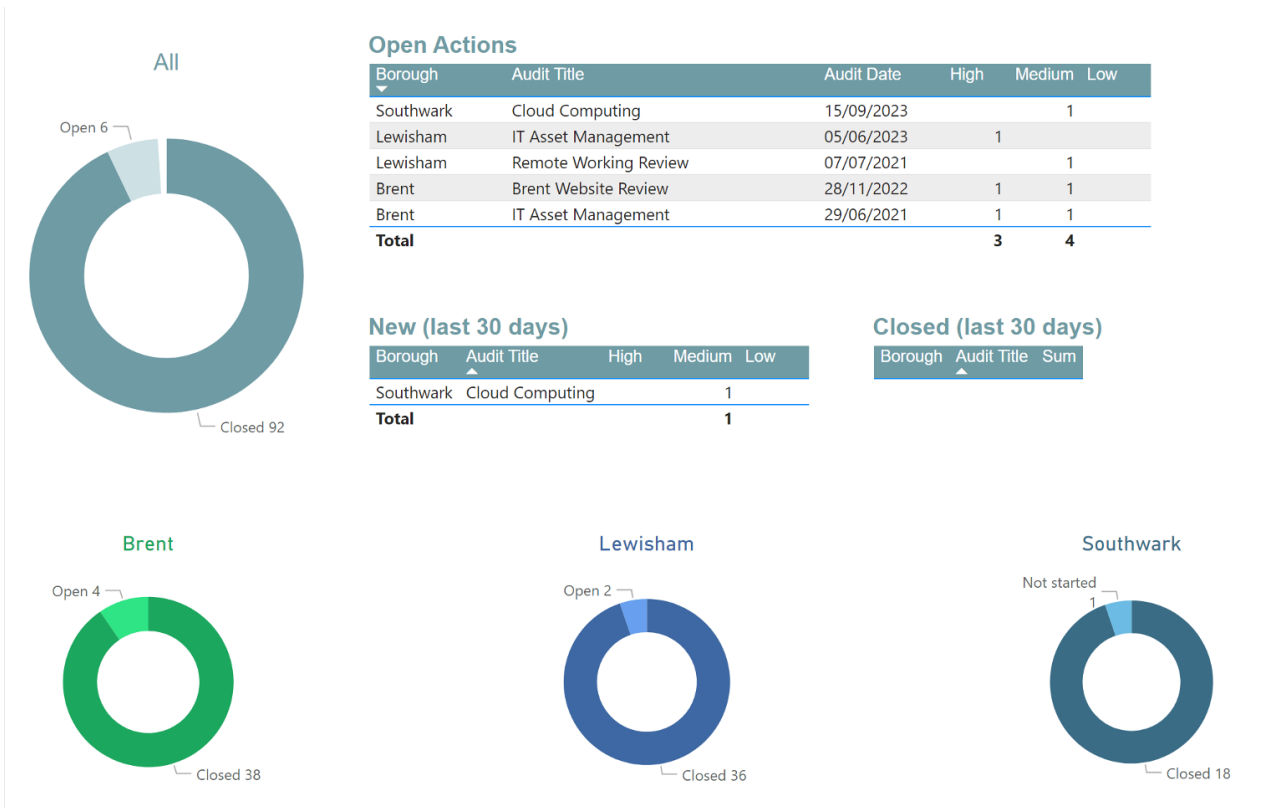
All

Open 6

Closed 92

Open Actions

| Borough | Audit Title | Audit Date | High | Medium | Low |
|---|---|---|---|---|---|
| Southwark | Cloud Computing | 15/09/2023 | | 1 | |
| Lewisham | IT Asset Management | 05/06/2023 | 1 | | |
| Lewisham | Remote Working Review | 07/07/2021 | | 1 | |
| Brent | Brent Website Review | 28/11/2022 | 1 | 1 | |
| Brent | IT Asset Management | 29/06/2021 | 1 | 1 | |
| **Total** | | | **3** | **4** | |

New (last 30 days)

| Borough | Audit Title | High | Medium | Low |
|---|---|---|---|---|
| Southwark | Cloud Computing | | 1 | |
| **Total** | | | **1** | |

Closed (last 30 days)

| Borough | Audit Title | Sum |
|---|---|---|

Brent

Open 4

Closed 38

Lewisham

Open 2

Closed 36

Southwark

Not started 1

Closed 18